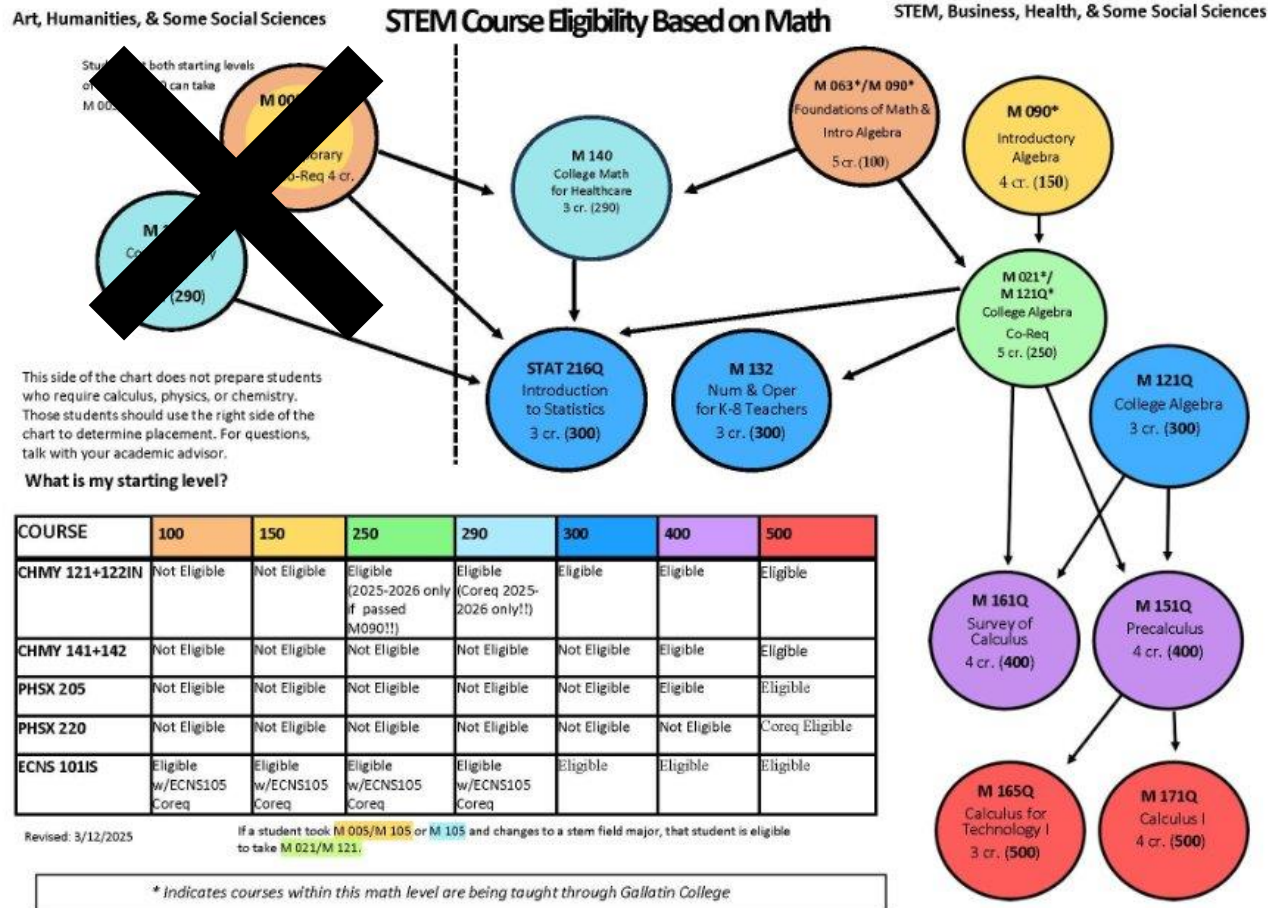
Art, Humanities, & Some Social Sciences

STEM Course Eligibility Based on Math

STEM, Business, Health, & Some Social Sciences

Stud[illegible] both starting levels o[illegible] can take M 00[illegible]

M 00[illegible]
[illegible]porary
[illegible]o-Req 4 cr.

M 1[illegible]
Co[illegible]y
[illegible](290)

This side of the chart does not prepare students who require calculus, physics, or chemistry. Those students should use the right side of the chart to determine placement. For questions, talk with your academic advisor.

M 140
College Math for Healthcare
3 cr. (290)

M 063*/M 090*
Foundations of Math & Intro Algebra
5 cr. (100)

M 090*
Introductory Algebra
4 cr. (150)

M 021*/ M 121Q*
College Algebra Co-Req
5 cr. (250)

STAT 216Q
Introduction to Statistics
3 cr. (300)

M 132
Num & Oper for K-8 Teachers
3 cr. (300)

M 121Q
College Algebra
3 cr. (300)

M 161Q
Survey of Calculus
4 cr. (400)

M 151Q
Precalculus
4 cr. (400)

M 165Q
Calculus for Technology I
3 cr. (500)

M 171Q
Calculus I
4 cr. (500)

What is my starting level?

| COURSE | 100 | 150 | 250 | 290 | 300 | 400 | 500 |
|---|---|---|---|---|---|---|---|
| CHMY 121+122IN | Not Eligible | Not Eligible | Eligible (2025-2026 only if passed M090!!) | Eligible (Coreq 2025-2026 only!!) | Eligible | Eligible | Eligible |
| CHMY 141+142 | Not Eligible | Not Eligible | Not Eligible | Not Eligible | Not Eligible | Eligible | Eligible |
| PHSX 205 | Not Eligible | Not Eligible | Not Eligible | Not Eligible | Not Eligible | Eligible | Eligible |
| PHSX 220 | Not Eligible | Not Eligible | Not Eligible | Not Eligible | Not Eligible | Not Eligible | Coreq Eligible |
| ECNS 101IS | Eligible w/ECNS105 Coreq | Eligible w/ECNS105 Coreq | Eligible w/ECNS105 Coreq | Eligible w/ECNS105 Coreq | Eligible | Eligible | Eligible |

Revised: 3/12/2025

If a student took M 005/M 105 or M 105 and changes to a stem field major, that student is eligible to take M 021/M 121.

* Indicates courses within this math level are being taught through Gallatin College